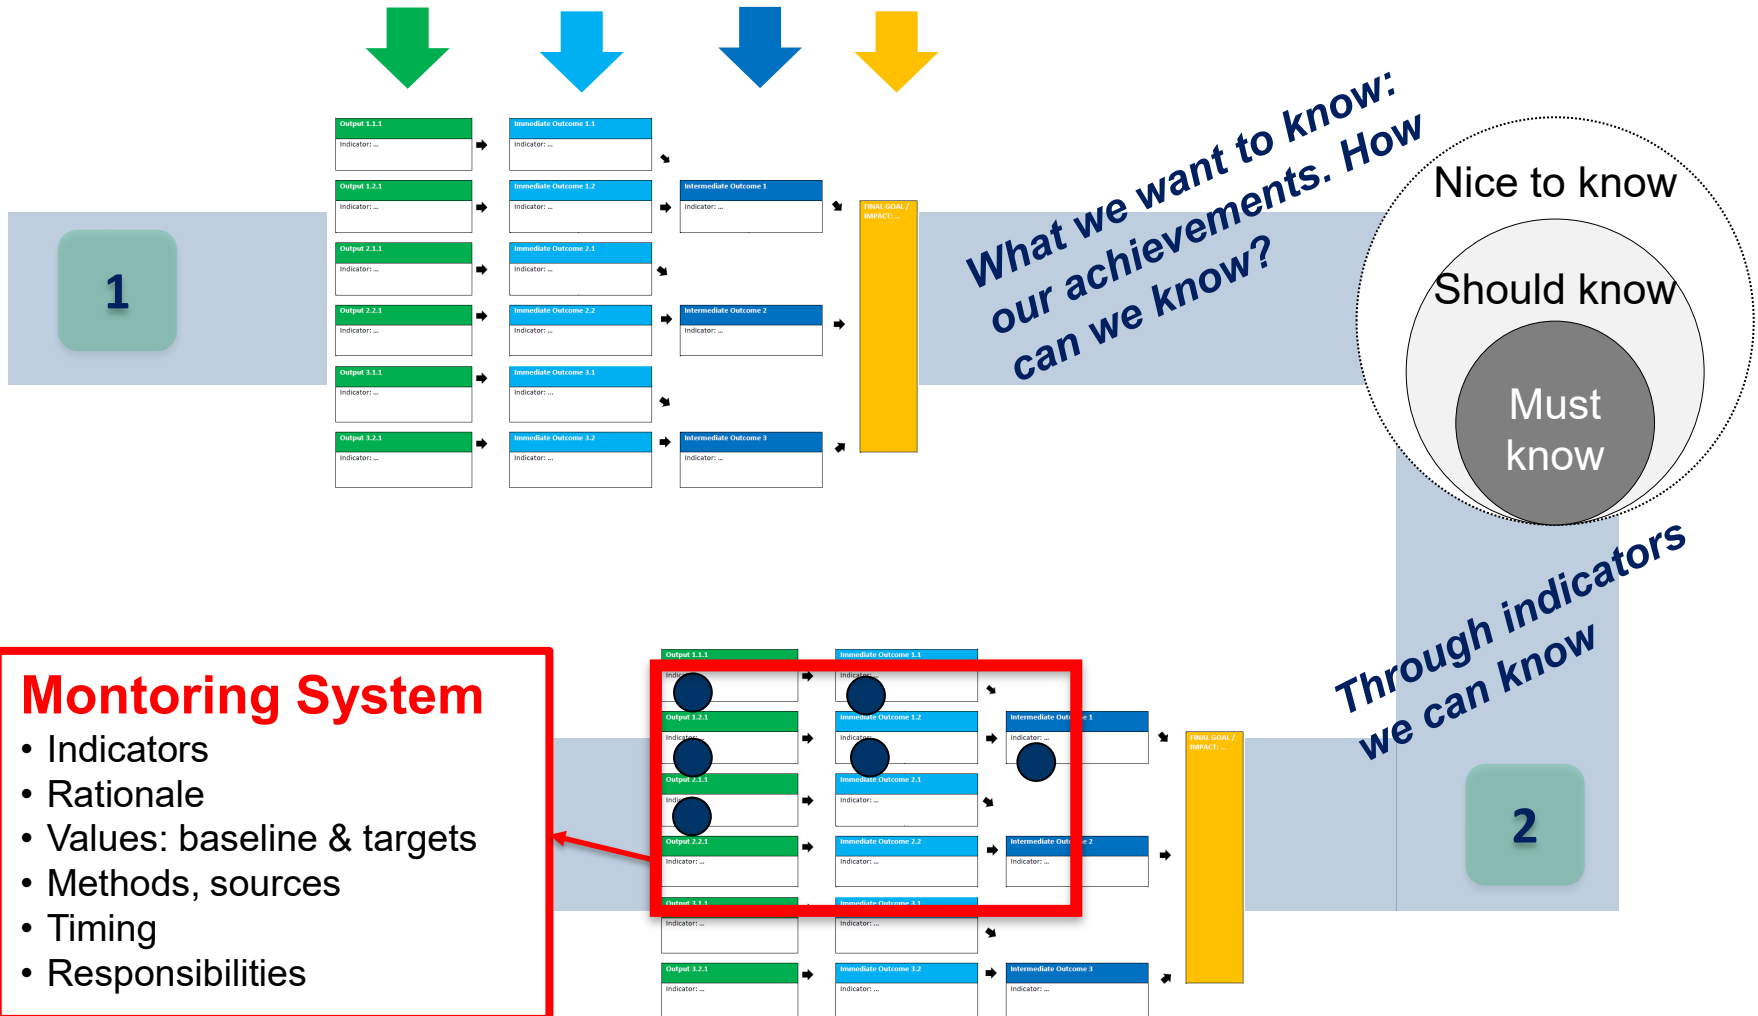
1

Output 1.1.1
Indicator: ...

Output 1.2.1
Indicator: ...

Output 2.1.1
Indicator: ...

Output 2.2.1
Indicator: ...

Output 3.1.1
Indicator: ...

Output 3.2.1
Indicator: ...

Immediate Outcome 1.1
Indicator: ...

Immediate Outcome 1.2
Indicator: ...

Immediate Outcome 2.1
Indicator: ...

Immediate Outcome 2.2
Indicator: ...

Immediate Outcome 3.1
Indicator: ...

Immediate Outcome 3.2
Indicator: ...

Intermediate Outcome 1
Indicator: ...

Intermediate Outcome 2
Indicator: ...

Intermediate Outcome 3
Indicator: ...

FINAL GOAL / IMPACT: ...

What we want to know: our achievements. How can we know?

Nice to know
Should know
Must know

Through indicators we can know

2

Montoring System
• Indicators
• Rationale
• Values: baseline & targets
• Methods, sources
• Timing
• Responsibilities

Output 1.1.1
Indic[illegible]

Output 1.2.1
Indicator: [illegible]

Output 2.1.1
Indi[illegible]

Output 2.2.1
Indicator: ...

Output 3.1.1
Indicator: ...

Output 3.2.1
Indicator: ...

Immediate Outcome 1.1
Indicator: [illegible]

Immediate Outcome 1.2
Indicator: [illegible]

Immediate Outcome 2.1
Indicator: ...

Immediate Outcome 2.2
Indicator: ...

Immediate Outcome 3.1
Indicator: ...

Immediate Outcome 3.2
Indicator: ...

Intermediate Out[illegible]e 1
Indicator: ...

Intermediate Out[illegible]e 2
Indicator: ...

Intermediate Outcome 3
Indicator: ...

FINAL GOAL / IMPACT: ...